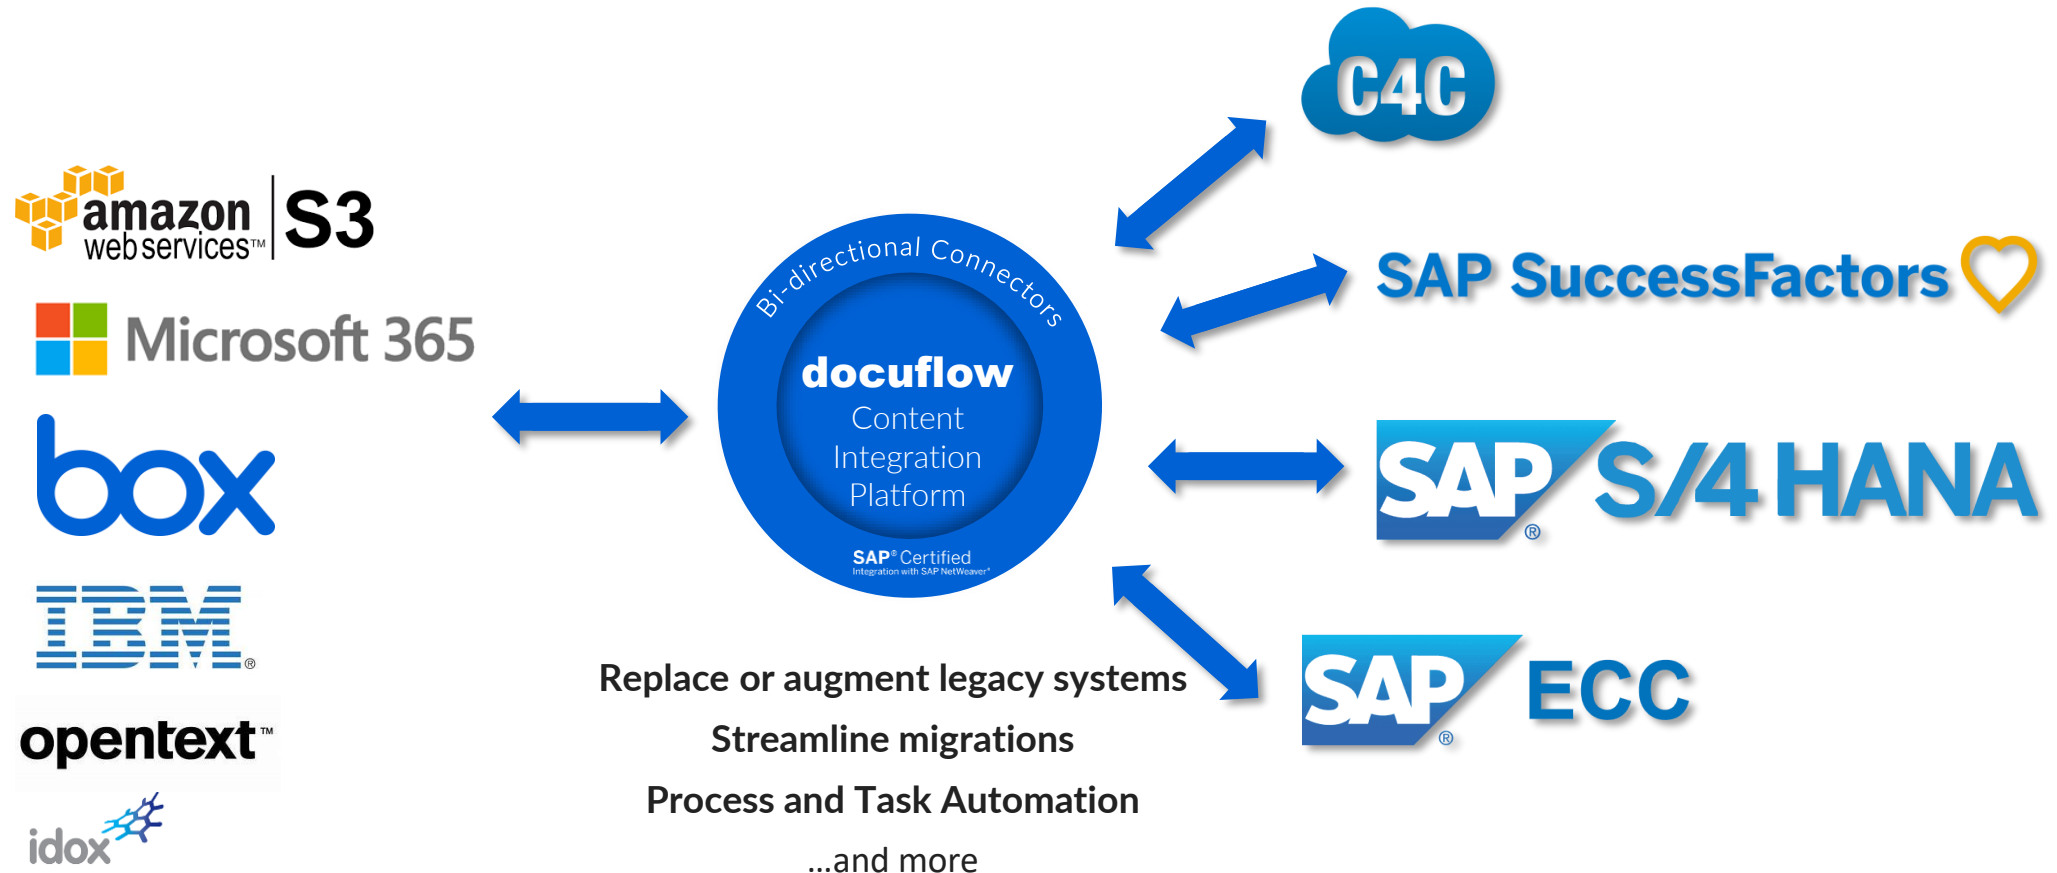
amazon web services™ S3

Microsoft 365

box

IBM®

opentext™

idox

Bi-directional Connectors

docuflow
Content
Integration
Platform

SAP® Certified
Integration with SAP NetWeaver®

C4C

SAP SuccessFactors

SAP® S/4 HANA

SAP® ECC

Replace or augment legacy systems

Streamline migrations

Process and Task Automation

...and more